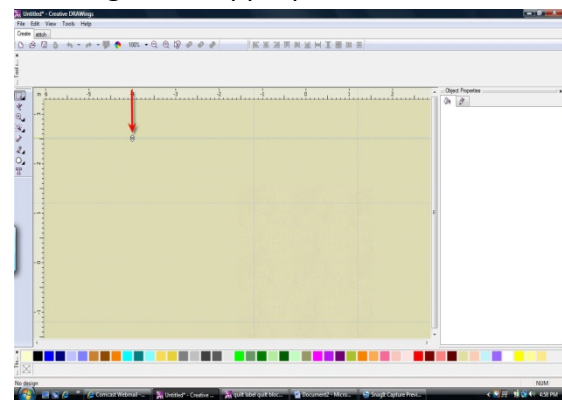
Untitled* - Creative DRAWings

File Edit View Tools Help

Create Stitch

100%

Object Properties

No design

NUM

Comcast Webmail - ...

Untitled* - Creative ...

quilt label quilt bloc...

Document2 - Micro...

Snagit Capture Previ...

4:58 PM